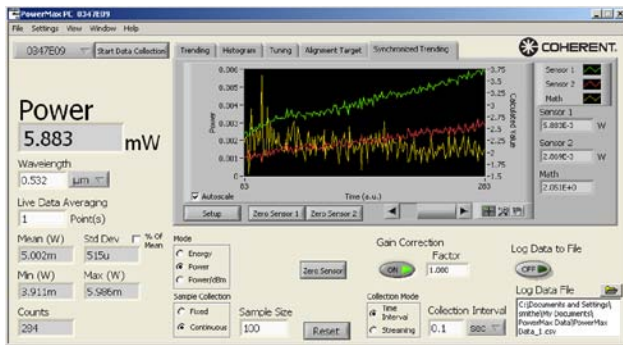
PowerMax PC 0347E09
File Settings View Window Help
0347E09 Start Data Collection
Trending Histogram Tuning Alignment Target Synchronized Trending
COHERENT.
Power
5.883 mW
Waveength
0.532 µm
Live Data Averaging
1 Point(s)
Mean (W) 5.002m
Std Dev 515u
% Of Mean
Min (W) 3.911m
Max (W) 5.986m
Counts 294
0.006
0.005
0.004
0.003
0.002
0.001
0
Power
83
Time (a.u.)
283
-3.75
-3.5
-3.25
-3
-2.75
-2.5
-2.25
-2
-1.75
-1.5
Calculated Value
Autoscale
Setup Zero Sensor 1 Zero Sensor 2
Sensor 1
Sensor 2
Math
Sensor 1
5.883E-3 W
Sensor 2
2.869E-3 W
Math
2.051E+0
Mode
Energy
Power
Power/dBm
Zero Sensor
Sample Collection
Fixed
Continuous
Sample Size
100
Reset
Gain Correction
ON
Factor
1.000
Collection Mode
Time Interval
Streaming
Collection Interval
0.1 sec
Log Data to File
OFF
Log Data File
C:\Documents and Settings\smithe\My Documents\PowerMax Data\PowerMax Data_1.csv